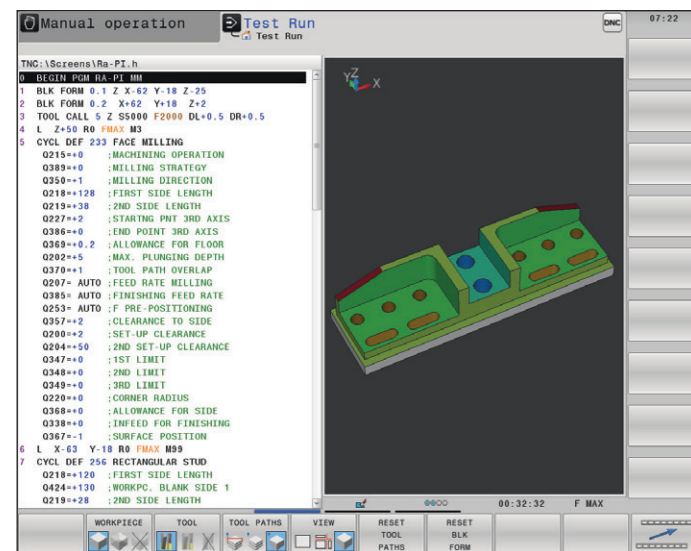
Manual operation
Test Run
Test Run
DNC
07:22

TNC:\Screens\Ra-PI.h

0 BEGIN PGM RA-PI MM
1 BLK FORM 0.1 Z X-62 Y-18 Z-25
2 BLK FORM 0.2 X+62 Y+18 Z+2
3 TOOL CALL 5 Z S5000 F2000 DL+0.5 DR+0.5
4 L Z+50 R0 FMAX M3
5 CYCL DEF 233 FACE MILLING
Q215=+0 ;MACHINING OPERATION
Q389=+0 ;MILLING STRATEGY
Q350=+1 ;MILLING DIRECTION
Q218=+128 ;FIRST SIDE LENGTH
Q219=+38 ;2ND SIDE LENGTH
Q227=+2 ;STARTNG PNT 3RD AXIS
Q386=+0 ;END POINT 3RD AXIS
Q369=+0.2 ;ALLOWANCE FOR FLOOR
Q202=+5 ;MAX. PLUNGING DEPTH
Q370=+1 ;TOOL PATH OVERLAP
Q207= AUTO ;FEED RATE MILLING
Q385= AUTO ;FINISHING FEED RATE
Q253= AUTO ;F PRE-POSITIONING
Q357=+2 ;CLEARANCE TO SIDE
Q200=+2 ;SET-UP CLEARANCE
Q204=+50 ;2ND SET-UP CLEARANCE
Q347=+0 ;1ST LIMIT
Q348=+0 ;2ND LIMIT
Q349=+0 ;3RD LIMIT
Q220=+0 ;CORNER RADIUS
Q368=+0 ;ALLOWANCE FOR SIDE
Q338=+0 ;INFEED FOR FINISHING
Q367=-1 ;SURFACE POSITION
6 L X-63 Y-18 R0 FMAX M99
7 CYCL DEF 256 RECTANGULAR STUD
Q218=+120 ;FIRST SIDE LENGTH
Q424=+130 ;WORKPC. BLANK SIDE 1
Q219=+28 ;2ND SIDE LENGTH

Y Z X

00:32:32
F MAX

WORKPIECE
TOOL
TOOL PATHS
VIEW
RESET TOOL PATHS
RESET BLK FORM